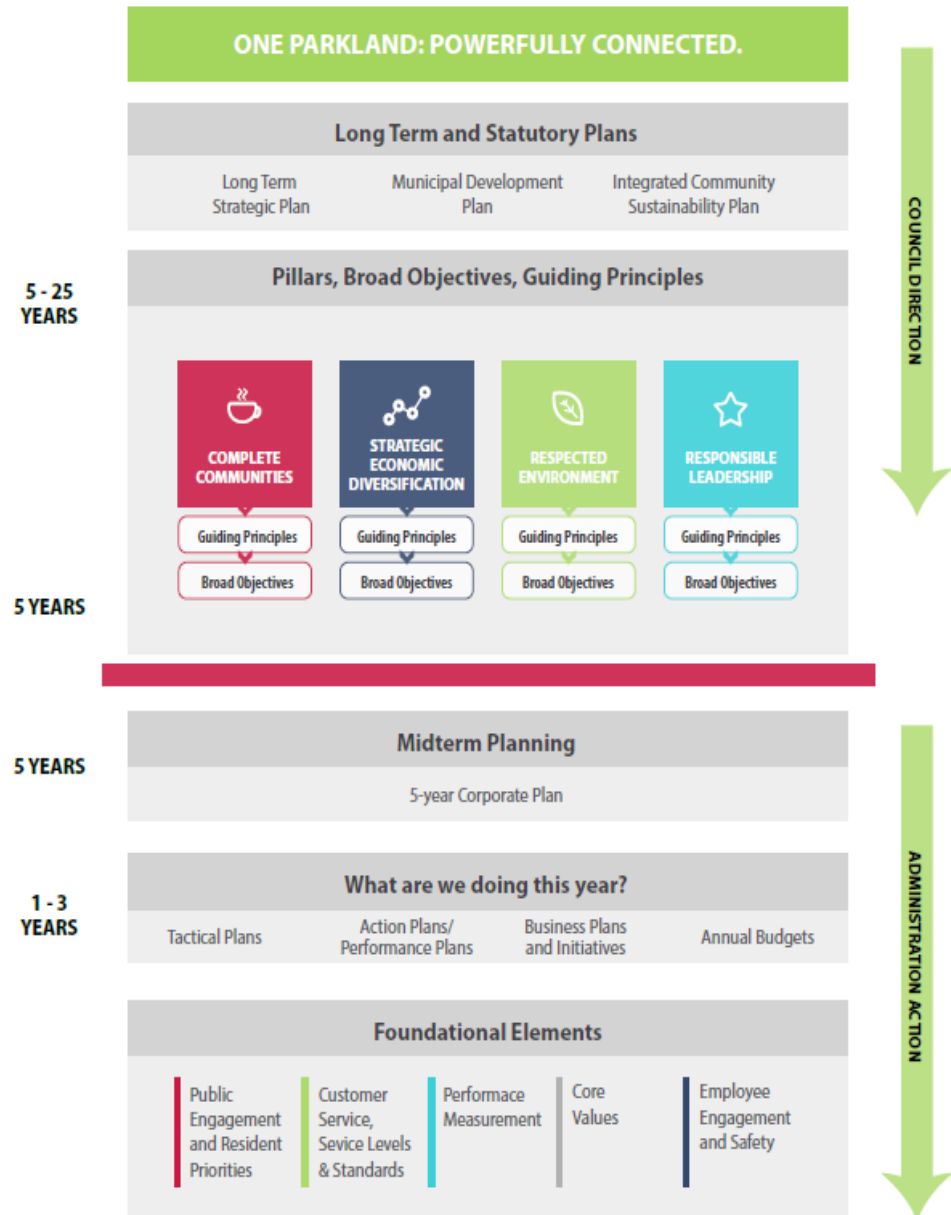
ONE PARKLAND: POWERFULLY CONNECTED.

COUNCIL DIRECTION

Long Term and Statutory Plans

Long Term Strategic Plan

Municipal Development Plan

Integrated Community Sustainability Plan

5 - 25 YEARS

Pillars, Broad Objectives, Guiding Principles

COMPLETE COMMUNITIES

Guiding Principles

Broad Objectives

STRATEGIC ECONOMIC DIVERSIFICATION

Guiding Principles

Broad Objectives

RESPECTED ENVIRONMENT

Guiding Principles

Broad Objectives

RESPONSIBLE LEADERSHIP

Guiding Principles

Broad Objectives

5 YEARS

ADMINISTRATION ACTION

5 YEARS

Midterm Planning

5-year Corporate Plan

1 - 3 YEARS

What are we doing this year?

Tactical Plans

Action Plans/ Performance Plans

Business Plans and Initiatives

Annual Budgets

Foundational Elements

Public Engagement and Resident Priorities

Customer Service, Sevice Levels & Standards

Performace Measurement

Core Values

Employee Engagement and Safety